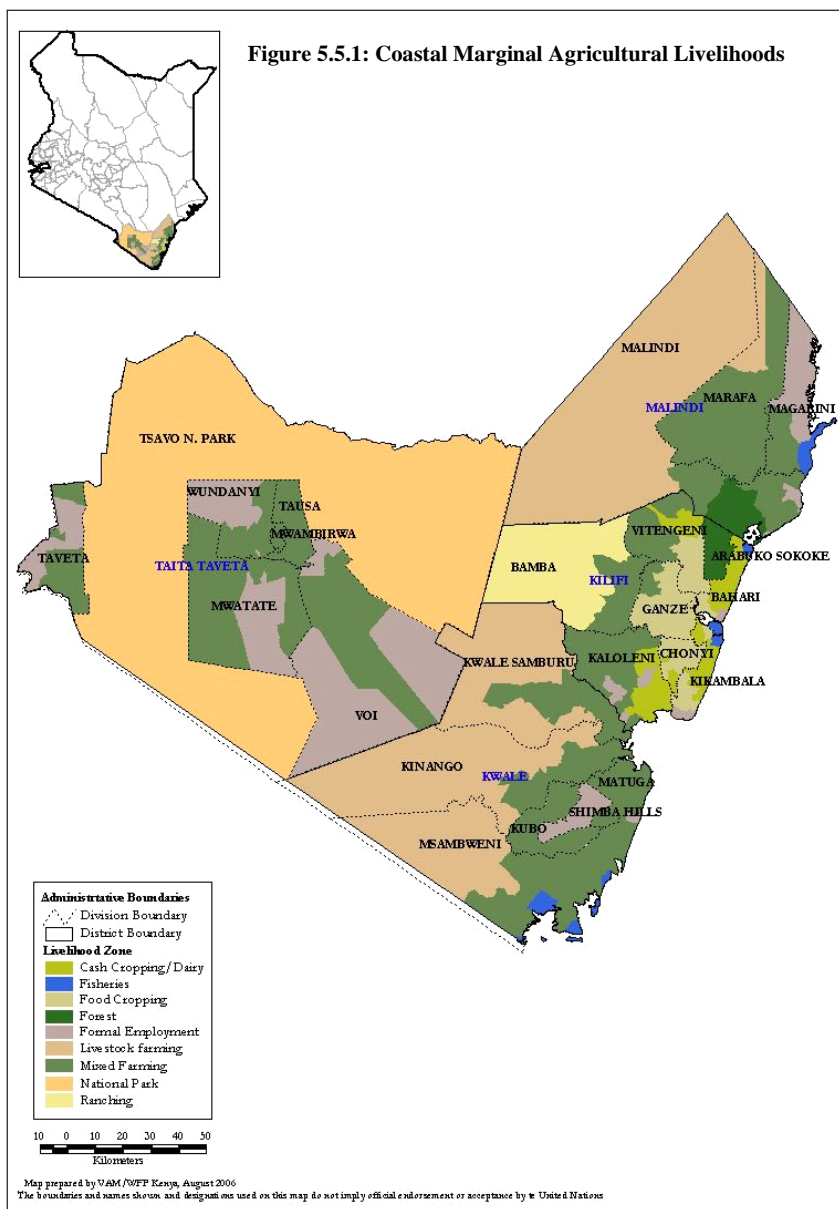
Figure 5.5.1: Coastal Marginal Agricultural Livelihoods

MALINDI
MARAFA
MALINDI
MAGARINI
TSAVO N. PARK
WUNDANYI
TAUSA
MWAMBIRWA
TAVETA
TAITA TAVETA
MWATATE
VITENGENI
ARABUKO SOKOKE
BAMBA
KILIFI
BAHARI
GANZE
CHONYI
KALOLENI
KWALE SAMBURU
KIKAMBALA
VOI
KINANGO
KWALE
MATUGA
SHIMBA HILLS
KUBO
MSAMBWENI

Administrative Boundaries
Division Boundary
District Boundary
Livelihood Zone
Cash Cropping/Dairy
Fisheries
Food Cropping
Forest
Formal Employment
Livestock farming
Mixed Farming
National Park
Ranching

10 0 10 20 30 40 50
Kilometers

Map prepared by VAM/WFP Kenya, August 2006
The boundaries and names shown and designations used on this map do not imply official endorsement or acceptance by te United Nations